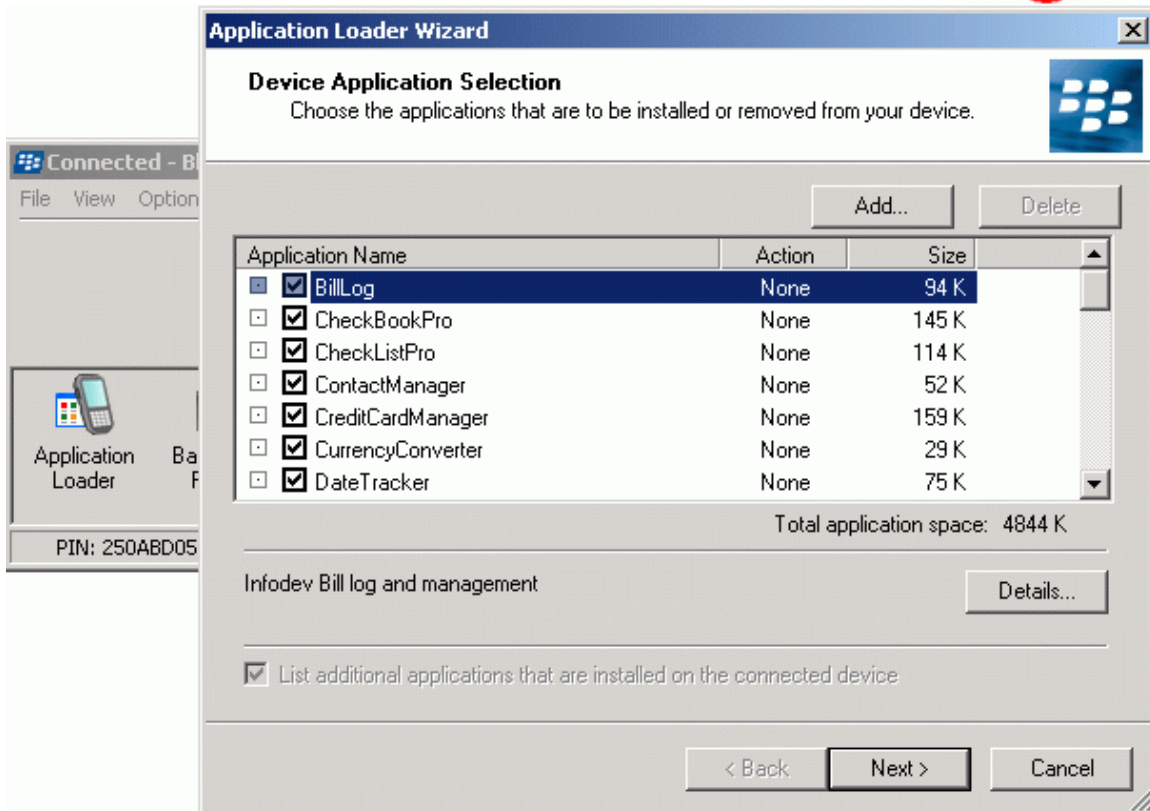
Connected - B
File View Option
Application Loader
Ba
F
PIN: 250ABD05

Application Loader Wizard

Device Application Selection
Choose the applications that are to be installed or removed from your device.

Add...
Delete

| Application Name | Action | Size |
|---|---|---|
| BillLog | None | 94 K |
| CheckBookPro | None | 145 K |
| CheckListPro | None | 114 K |
| ContactManager | None | 52 K |
| CreditCardManager | None | 159 K |
| CurrencyConverter | None | 29 K |
| DateTracker | None | 75 K |

Total application space: 4844 K

Infodev Bill log and management

Details...

List additional applications that are installed on the connected device

< Back
Next >
Cancel